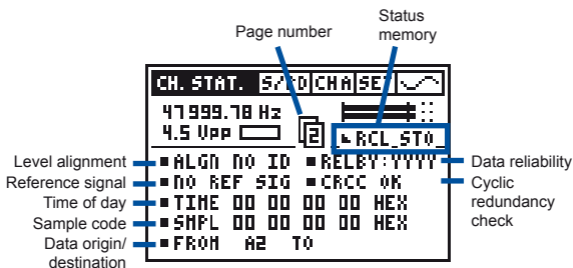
Page number

Status memory

CH. STAT. S/PD CHA SE

47999.78 Hz
4.5 Vpp

2

RCL_ST0_

Level alignment
Reference signal
Time of day
Sample code
Data origin/ destination

ALGN NO ID ■ RELBY:YYYY
NO REF SIG ■ CRCC OK
TIME 00 00 00 00 HEX
SMPL 00 00 00 00 HEX
FROM A2 TO

Data reliability

Cyclic redundancy check